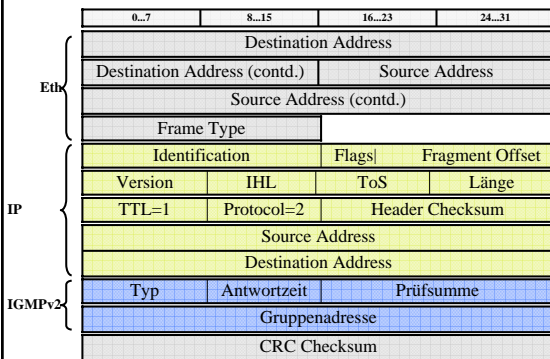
| 0...7 | 8...15 | 16...23 | 24...31 |
|---|---|---|---|

Eth

Destination Address

Destination Address (contd.) | Source Address

Source Address (contd.)

Frame Type

IP

Identification | Flags| | Fragment Offset

Version | IHL | ToS | Länge

TTL=1 | Protocol=2 | Header Checksum

Source Address

Destination Address

IGMPv2

Typ | Antwortzeit | Prüfsumme

Gruppenadresse

CRC Checksum